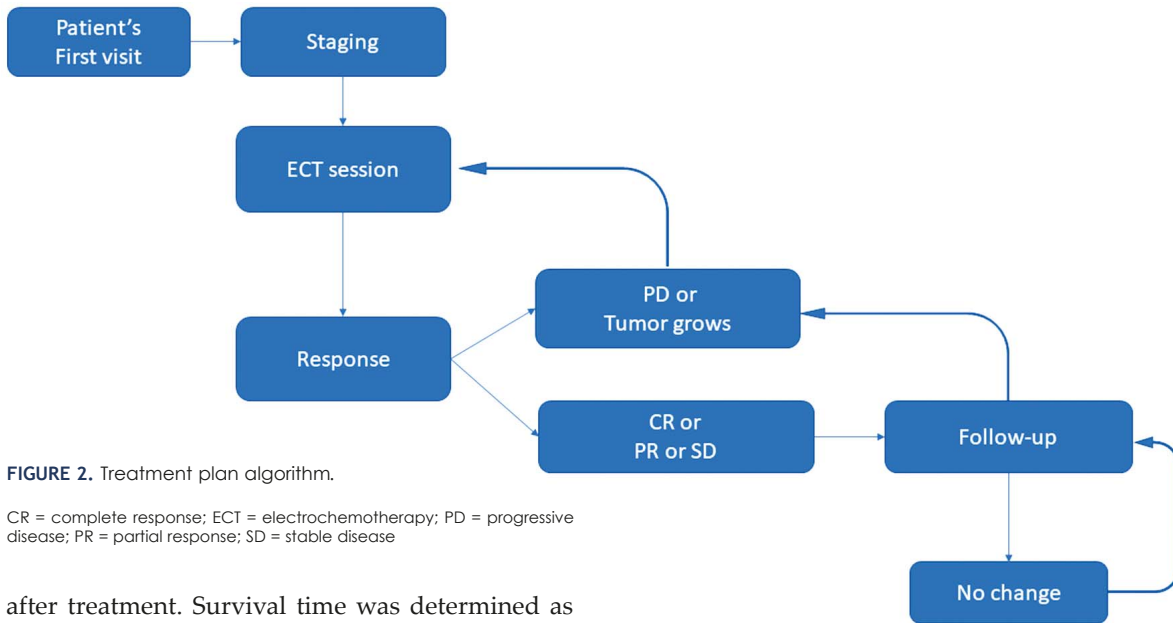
Patient's First visit

Staging

ECT session

Response

PD or Tumor grows

CR or PR or SD

Follow-up

No change

**FIGURE 2.** Treatment plan algorithm.

CR = complete response; ECT = electrochemotherapy; PD = progressive disease; PR = partial response; SD = stable disease

after treatment. Survival time was determined as